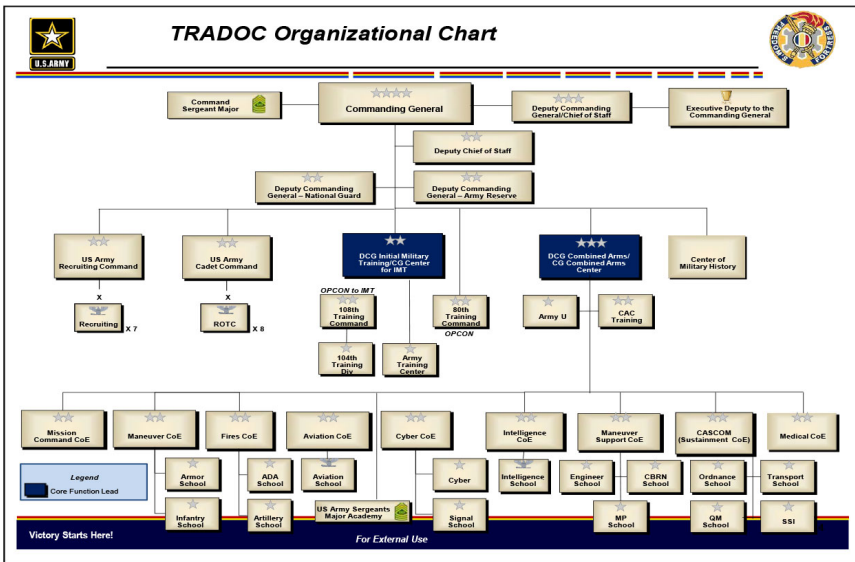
U.S.ARMY

TRADOC Organizational Chart

Command Sergeant Major

Commanding General

Deputy Commanding General/Chief of Staff

Executive Deputy to the Commanding General

Deputy Chief of Staff

Deputy Commanding General – National Guard

Deputy Commanding General – Army Reserve

US Army Recruiting Command

US Army Cadet Command

DCG Initial Military Training/CG Center for IMT

DCG Combined Arms/ CG Combined Arms Center

Center of Military History

X

Recruiting X 7

X

ROTC X 8

OPCON to IMT

108th Training Command

80th Training Command

OPCON

104th Training Div

Army Training Center

Army U

CAC Training

Mission Command CoE

Maneuver CoE

Fires CoE

Aviation CoE

Cyber CoE

Intelligence CoE

Maneuver Support CoE

CASCOM (Sustainment CoE)

Medical CoE

Legend

Core Function Lead

Armor School

ADA School

Aviation School

Cyber

Intelligence School

Engineer School

CBRN School

Ordnance School

Transport School

Infantry School

Artillery School

US Army Sergeants Major Academy

Signal School

MP School

QM School

SSI

Victory Starts Here!

For External Use